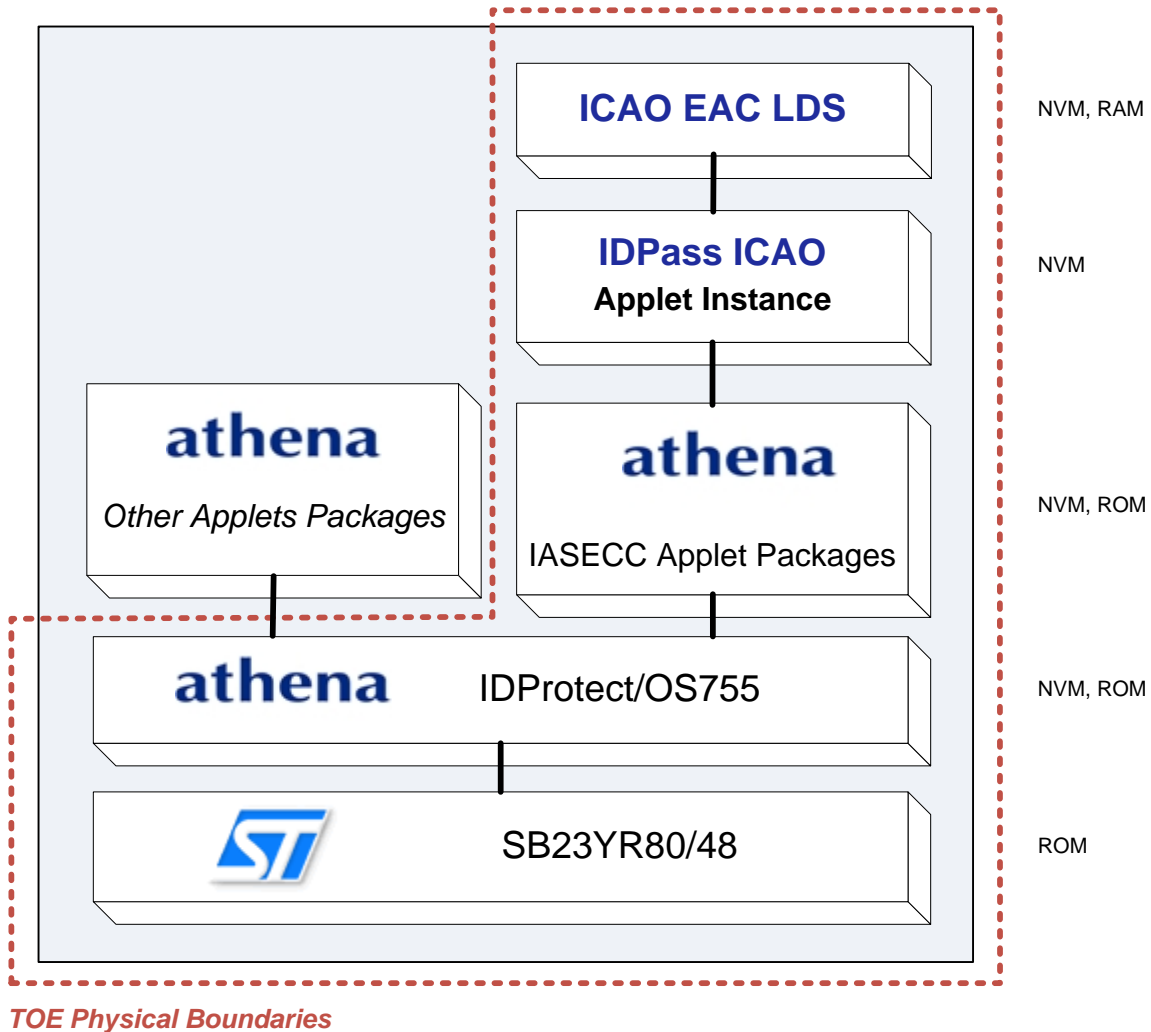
ICAO EAC LDS

NVM, RAM

IDPass ICAO
Applet Instance

NVM

athena
Other Applets Packages

athena
IASECC Applet Packages

NVM, ROM

athena
IDProtect/OS755

NVM, ROM

ST
SB23YR80/48

ROM

TOE Physical Boundaries